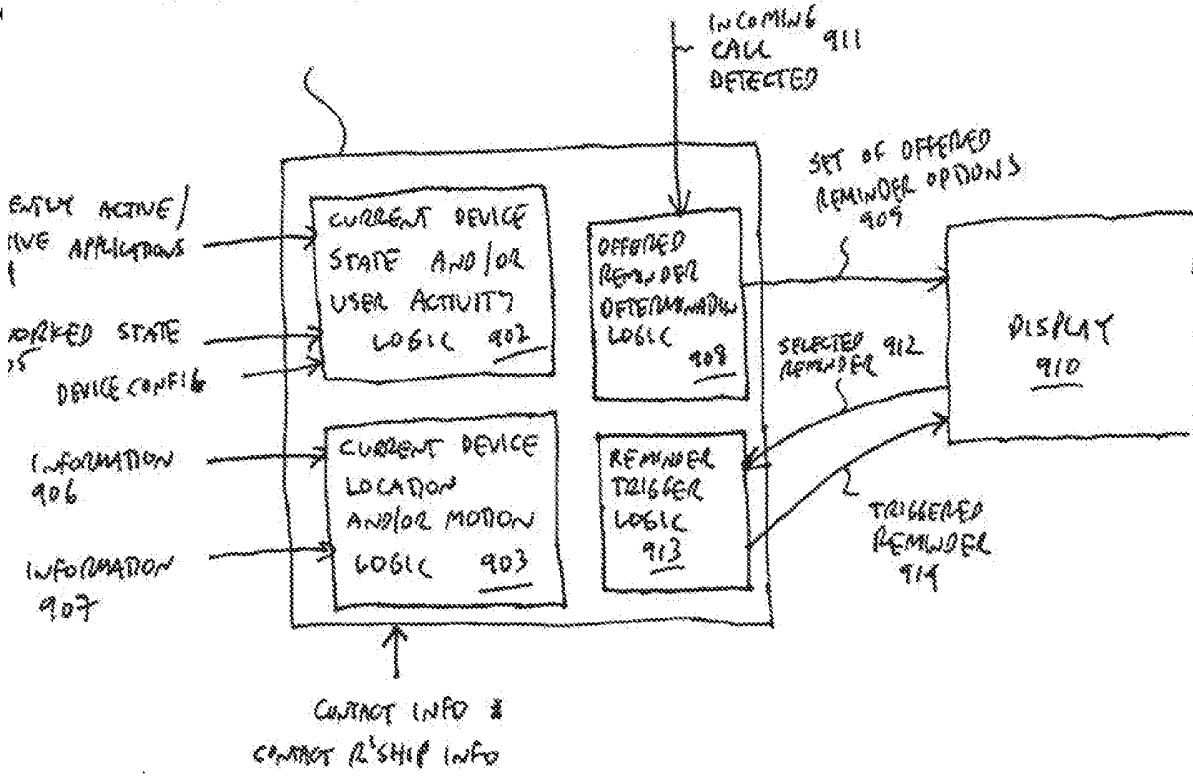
INCOMING CALL 911 DETECTED

SET OF OFFERED REMINDER OPTIONS 909

ENTLY ACTIVE/ IVE APPLICATIONS

ORKED STATE
DEVICE CONFIG

INFORMATION 906

INFORMATION 907

CURRENT DEVICE STATE AND/OR USER ACTIVITY LOGIC 902

OFFERED REMINDER DETERMINATION LOGIC 908

CURRENT DEVICE LOCATION AND/OR MOTION LOGIC 903

REMINDER TRIGGER LOGIC 913

SELECTED REMINDER 912

DISPLAY 910

TRIGGERED REMINDER 914

CONTACT INFO &
CONTACT R'SHIP INFO